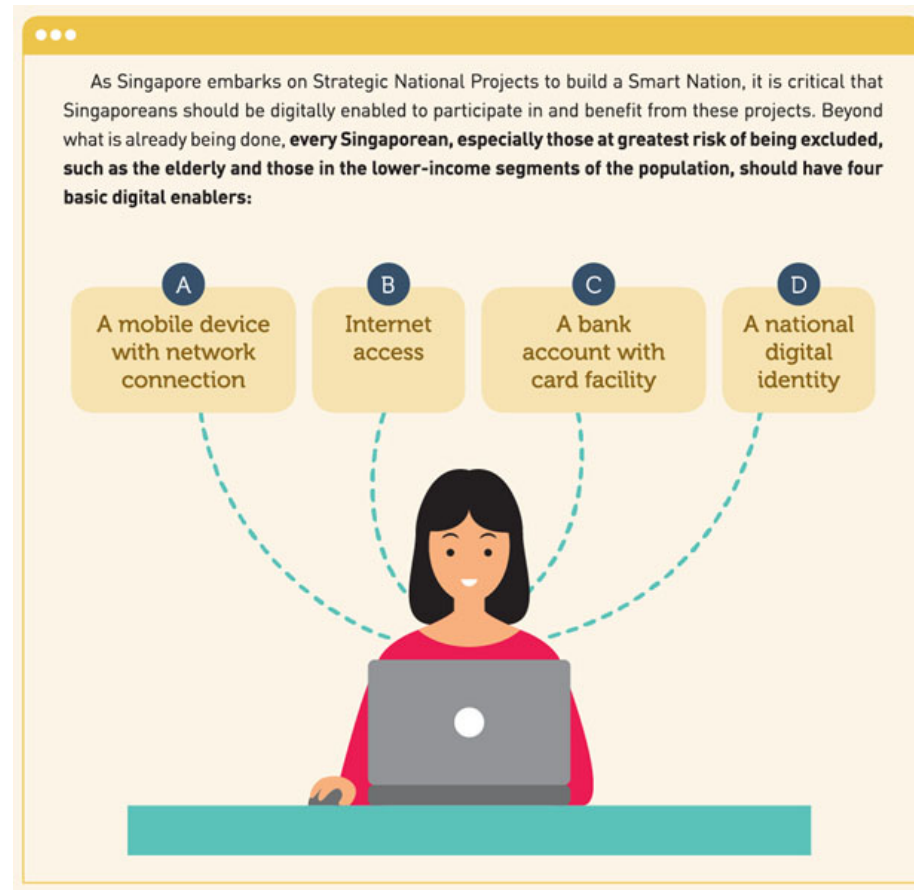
As Singapore embarks on Strategic National Projects to build a Smart Nation, it is critical that Singaporeans should be digitally enabled to participate in and benefit from these projects. Beyond what is already being done, **every Singaporean, especially those at greatest risk of being excluded, such as the elderly and those in the lower-income segments of the population, should have four basic digital enablers:**

A
A mobile device with network connection

B
Internet access

C
A bank account with card facility

D
A national digital identity